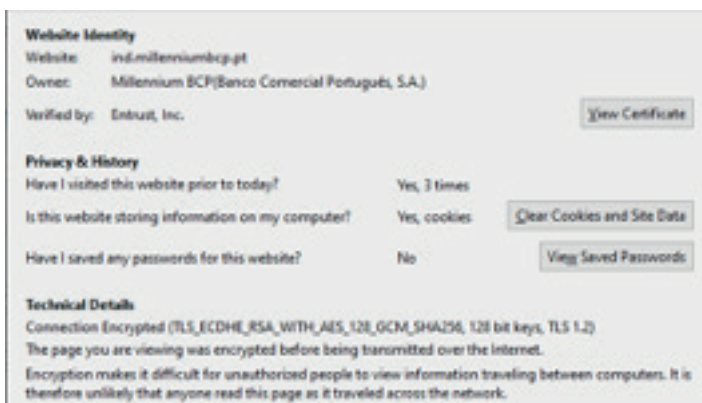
Website Identity
Website: ind.millenniumbcp.pt
Owner: Millennium BCP(Banco Comercial Português, S.A.)
Verified by: Entrust, Inc.

View Certificate

Privacy & History
Have I visited this website prior to today? Yes, 3 times
Is this website storing information on my computer? Yes, cookies
Clear Cookies and Site Data
Have I saved any passwords for this website? No
View Saved Passwords

Technical Details
Connection Encrypted (TLS_ECDHE_RSA_WITH_AES_128_GCM_SHA256, 128 bit keys, TLS 1.2)
The page you are viewing was encrypted before being transmitted over the Internet.
Encryption makes it difficult for unauthorized people to view information traveling between computers. It is therefore unlikely that anyone read this page as it traveled across the network.